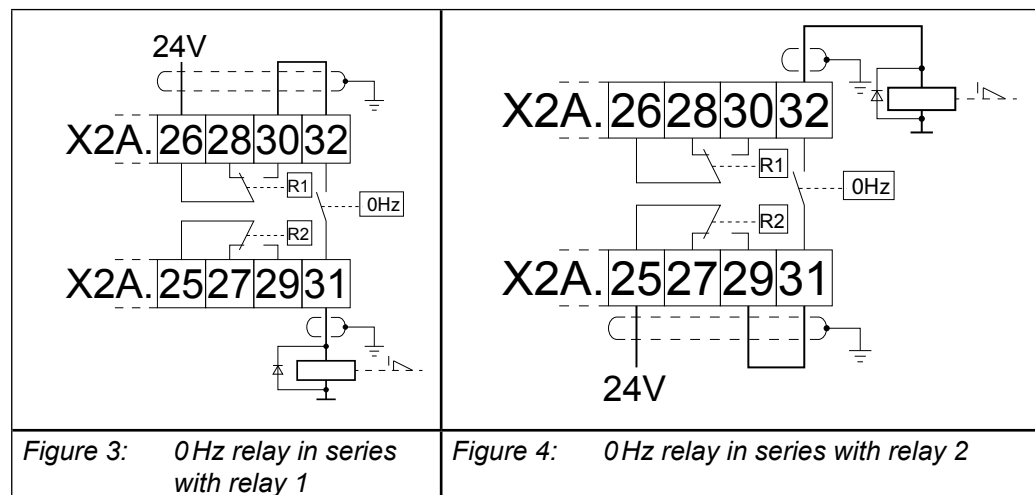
24V

X2A. 26 28 30 32

R1

0Hz

R2

X2A. 25 27 29 31

X2A. 26 28 30 32

R1

0Hz

R2

X2A. 25 27 29 31

24V

| *Figure 3: 0 Hz relay in series with relay 1* | *Figure 4: 0 Hz relay in series with relay 2* |
|---|---|